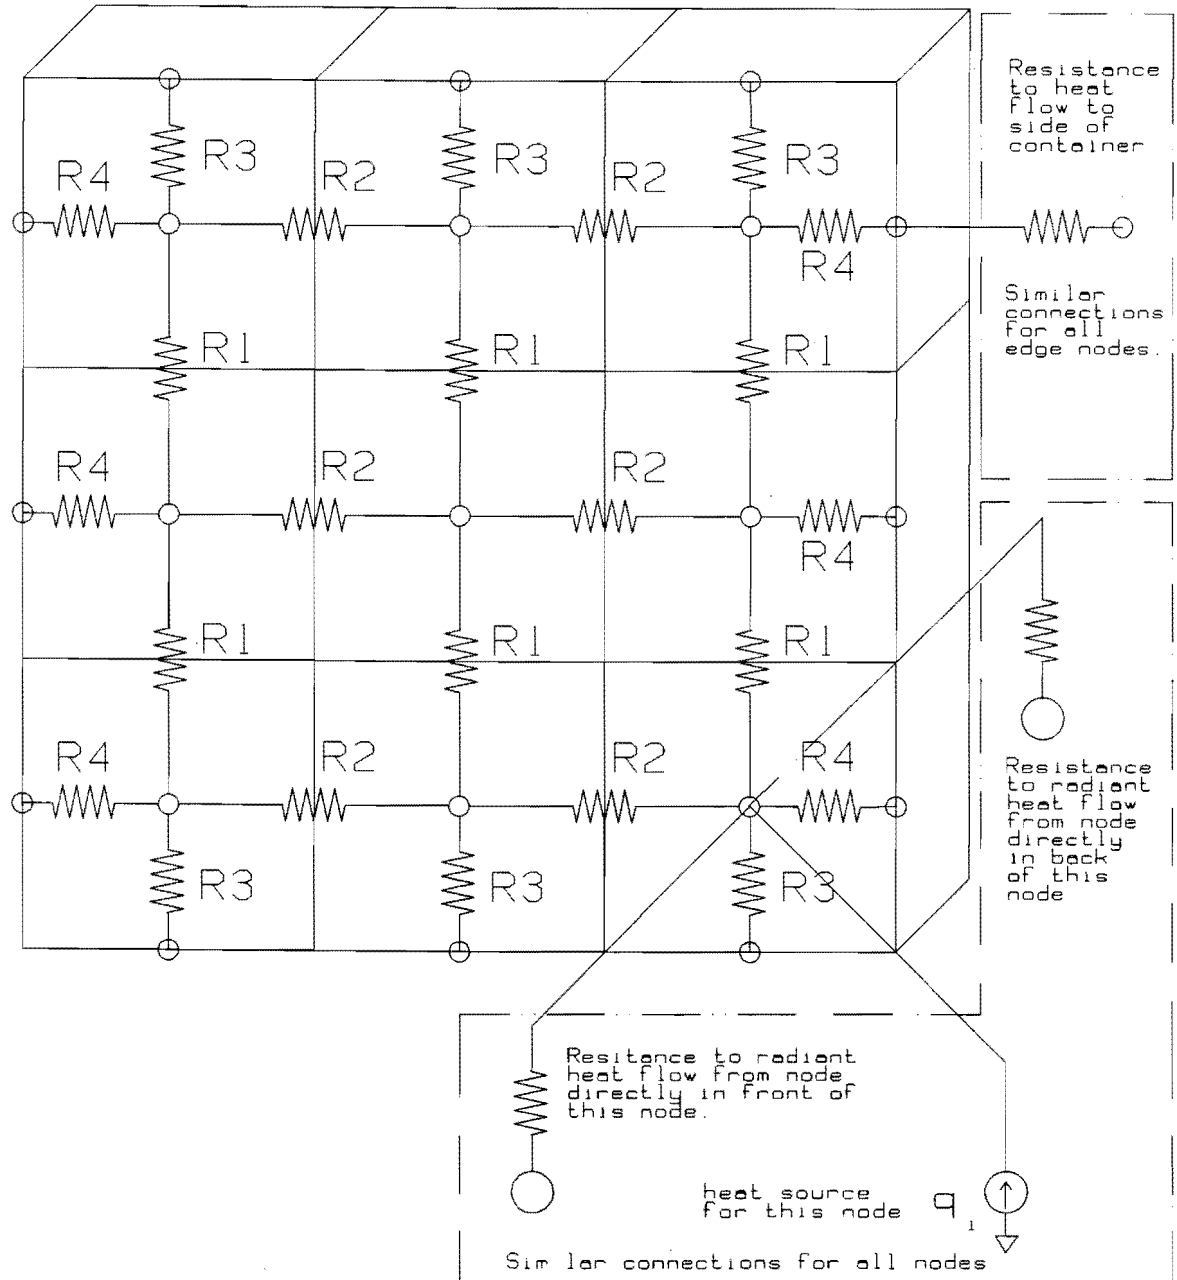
Resistance to heat flow to side of container

R3 R3 R3
R4 R2 R2
R4
R1 R1 R1

Similar connections for all edge nodes.

R4 R2 R2
R4
R1 R1 R1

R4 R2 R2 R4
R3 R3 R3

Resistance to radiant heat flow from node directly in back of this node

Resitance to radiant heat flow from node directly in front of this node.

heat source for this node $q_1$

Sim lar connections for all nodes